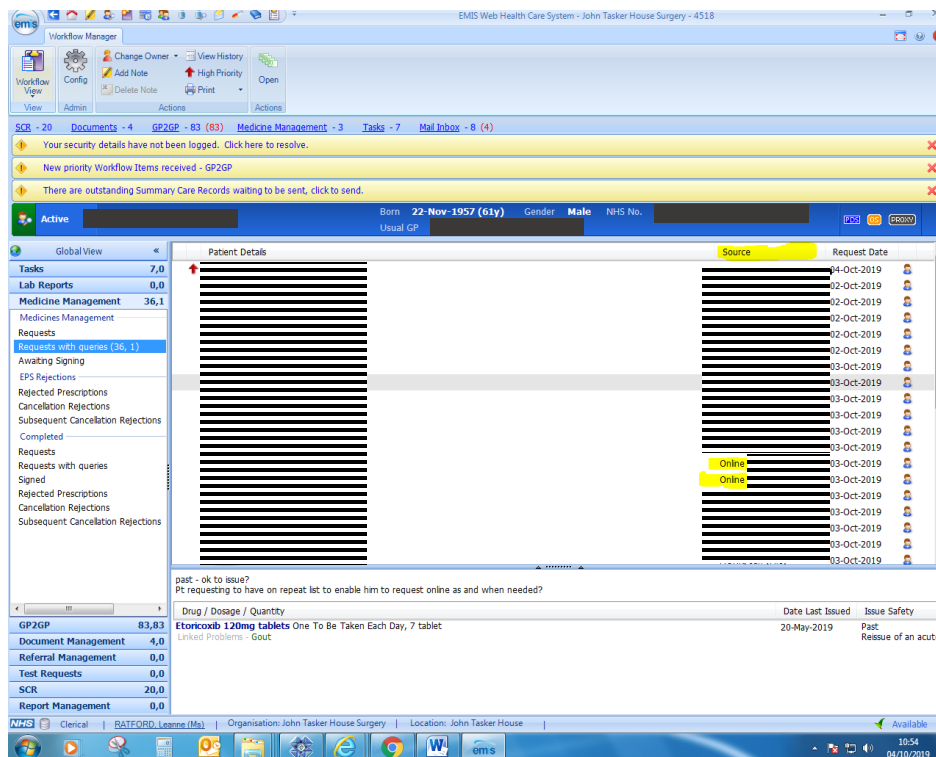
EMIS Web Health Care System - John Tasker House Surgery - 4518

Workflow Manager

Workflow View
Config
Change Owner
Add Note
Delete Note
View History
High Priority
Print
Open
View
Admin
Actions
Actions

SCR - 20 Documents - 4 GP2GP - 83 (83) Medicine Management - 3 Tasks - 7 Mail Inbox - 8 (4)

Your security details have not been logged. Click here to resolve.
New priority Workflow Items received - GP2GP
There are outstanding Summary Care Records waiting to be sent, click to send.

Active
Born 22-Nov-1957 (61y) Gender Male NHS No.
Usual GP
PDS OS PROXY

Global View
Tasks 7,0
Lab Reports 0,0
Medicine Management 36,1
Medicines Management
Requests
Requests with queries (36, 1)
Awaiting Signing
EPS Rejections
Rejected Prescriptions
Cancellation Rejections
Subsequent Cancellation Rejections
Completed
Requests
Requests with queries
Signed
Rejected Prescriptions
Cancellation Rejections
Subsequent Cancellation Rejections

GP2GP 83,83
Document Management 4,0
Referral Management 0,0
Test Requests 0,0
SCR 20,0
Report Management 0,0

| Patient Details | Source | Request Date |
|---|---|---|
| | | 04-Oct-2019 |
| | | 02-Oct-2019 |
| | | 02-Oct-2019 |
| | | 02-Oct-2019 |
| | | 02-Oct-2019 |
| | | 02-Oct-2019 |
| | | 03-Oct-2019 |
| | | 03-Oct-2019 |
| | | 03-Oct-2019 |
| | | 03-Oct-2019 |
| | | 03-Oct-2019 |
| | | 03-Oct-2019 |
| | Online | 03-Oct-2019 |
| | Online | 03-Oct-2019 |
| | | 03-Oct-2019 |
| | | 03-Oct-2019 |
| | | 03-Oct-2019 |
| | | 03-Oct-2019 |
| | | 03-Oct-2019 |

past - ok to issue?
Pt requesting to have on repeat list to enable him to request online as and when needed?

| Drug / Dosage / Quantity | Date Last Issued | Issue Safety |
|---|---|---|
| Etoricoxib 120mg tablets One To Be Taken Each Day, 7 tablet Linked Problems - Gout | 20-May-2019 | Past Reissue of an acut |

Clerical | RATFORD, Leanne (Ms) | Organisation: John Tasker House Surgery | Location: John Tasker House
Available
10:54
04/10/2019